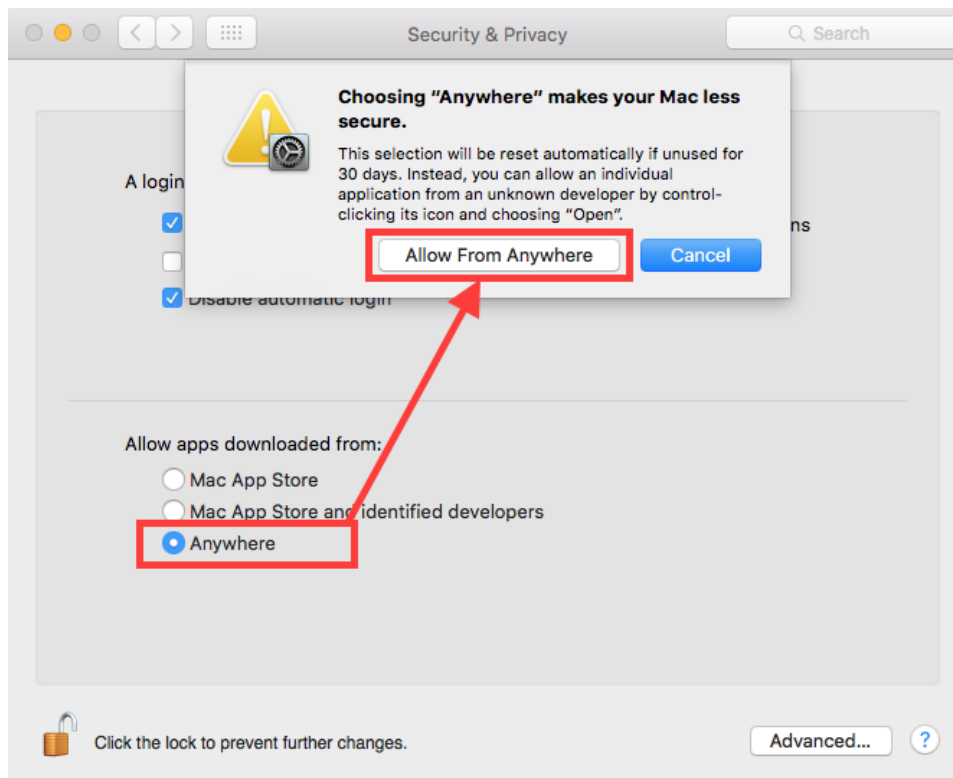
Security & Privacy

Search

Choosing "Anywhere" makes your Mac less secure.

This selection will be reset automatically if unused for 30 days. Instead, you can allow an individual application from an unknown developer by control-clicking its icon and choosing "Open".

Allow From Anywhere

Cancel

A login

ns

Disable automatic login

Allow apps downloaded from:

Mac App Store

Mac App Store and identified developers

Anywhere

Click the lock to prevent further changes.

Advanced...

?